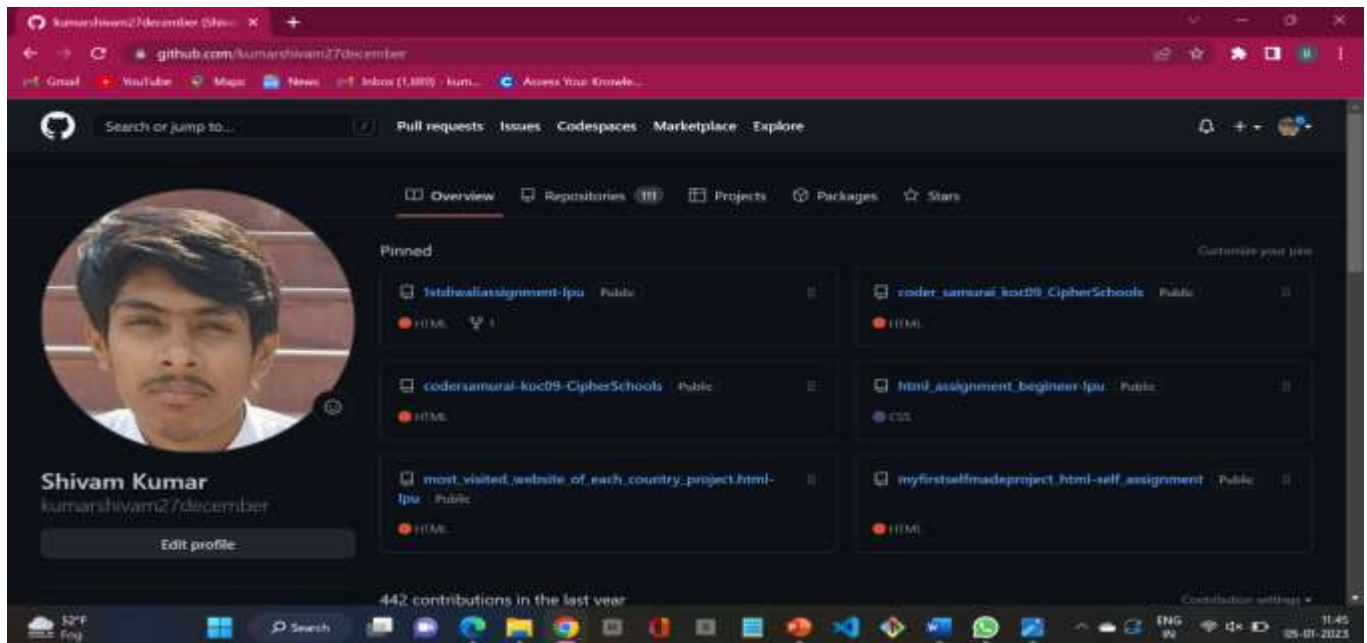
kumarshivam27december (Shiv... ×

github.com/kumarshivam27december

Gmail YouTube Maps News Inbox (1,889) - kum... Assess Your Knowle...

Search or jump to... /

Pull requests Issues Codespaces Marketplace Explore

Overview Repositories 111 Projects Packages Stars

Pinned

Customize your pins

1stdiwaliassignment-lpu Public

HTML 1

coder_samurai_koc09_CipherSchools Public

HTML

codersamurai-koc09-CipherSchools Public

HTML

html_assignment_begineer-lpu Public

CSS

most_visited_website_of_each_country_project.html-lpu Public

HTML

myfirstselfmadeproject_html-self_assignment Public

HTML

Shivam Kumar

kumarshivam27december

Edit profile

442 contributions in the last year

Contribution settings

32°F Fog

Search

ENG IN

11:45 05-01-2023